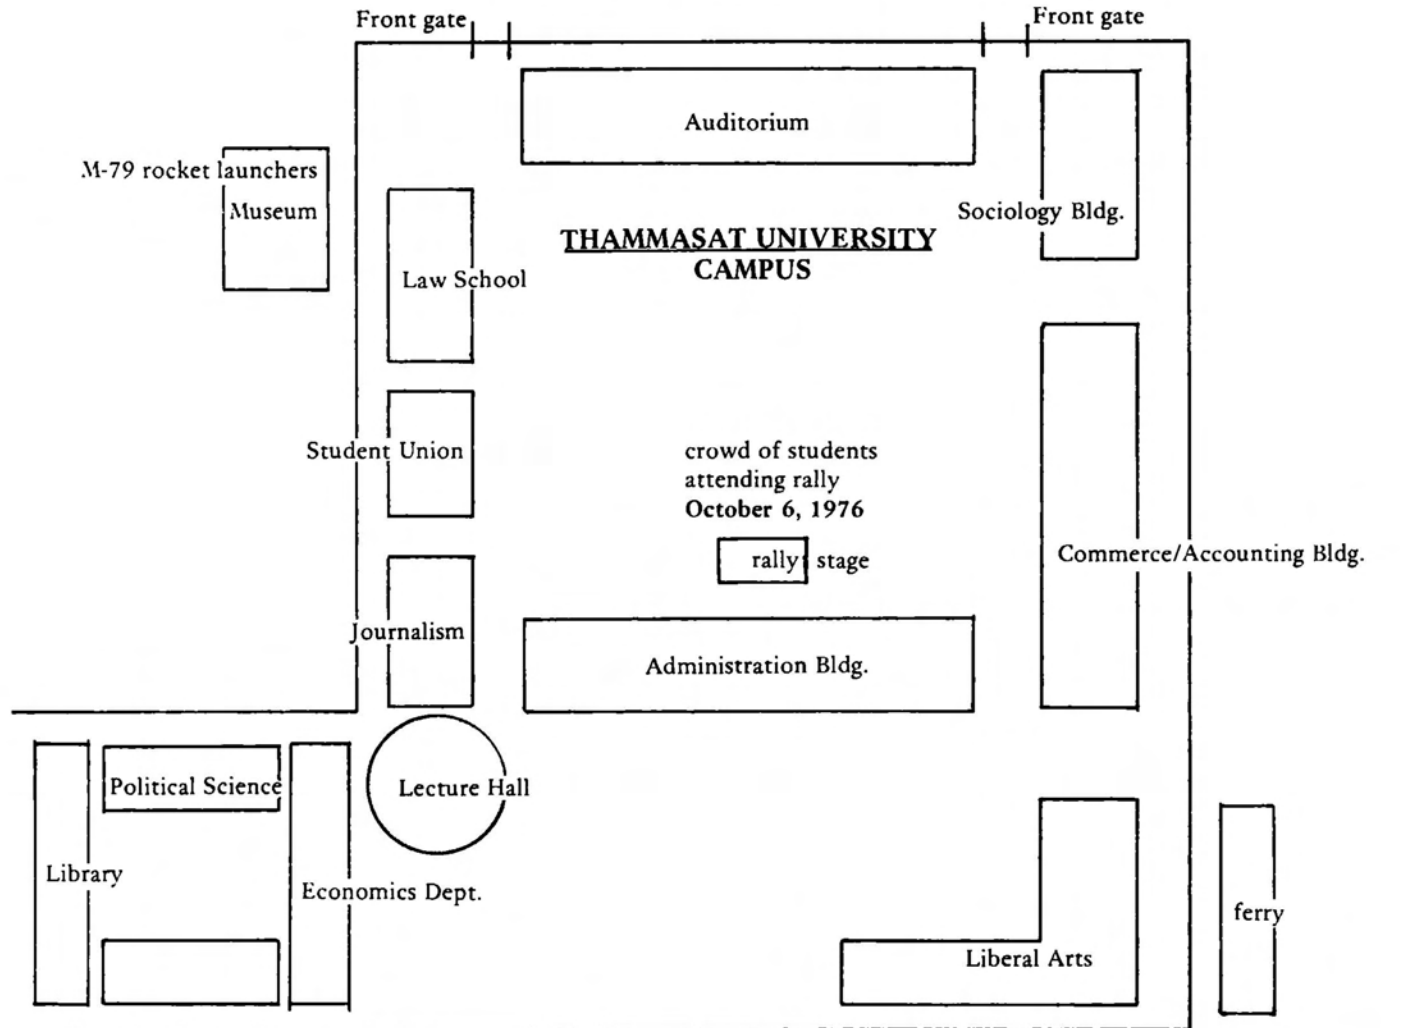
Front gate

Front gate

Auditorium

M-79 rocket launchers

Museum

Sociology Bldg.

THAMMASAT UNIVERSITY
CAMPUS

Law School

Student Union

crowd of students attending rally
October 6, 1976

rally stage

Commerce/Accounting Bldg.

Journalism

Administration Bldg.

Political Science

Lecture Hall

Library

Economics Dept.

ferry

Liberal Arts